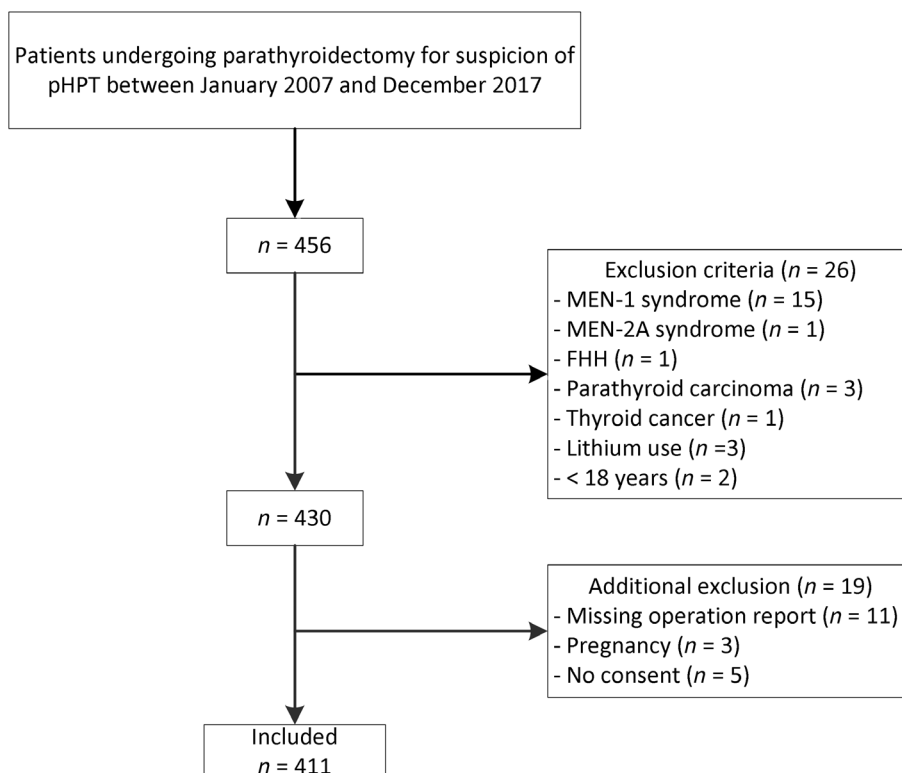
Patients undergoing parathyroidectomy for suspicion of pHPT between January 2007 and December 2017

$n$ = 456

Exclusion criteria ($n$ = 26)
- MEN-1 syndrome ($n$ = 15)
- MEN-2A syndrome ($n$ = 1)
- FHH ($n$ = 1)
- Parathyroid carcinoma ($n$ = 3)
- Thyroid cancer ($n$ = 1)
- Lithium use ($n$ =3)
- < 18 years ($n$ = 2)

$n$ = 430

Additional exclusion ($n$ = 19)
- Missing operation report ($n$ = 11)
- Pregnancy ($n$ = 3)
- No consent ($n$ = 5)

Included
$n$ = 411